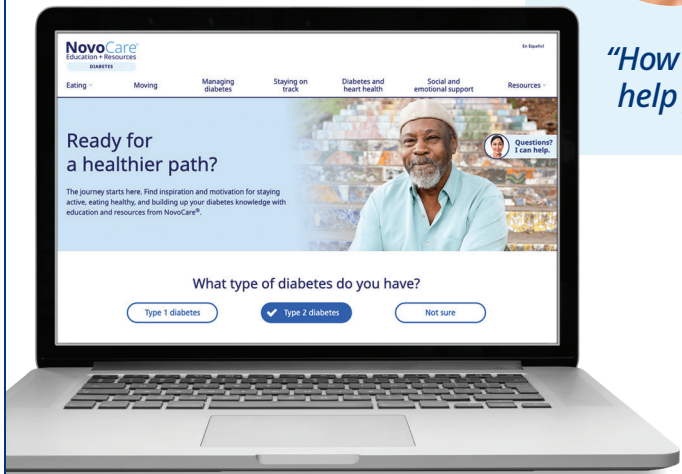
NovoCare®
Education + Resources
DIABETES

En Español

Eating
Moving
Managing diabetes
Staying on track
Diabetes and heart health
Social and emotional support
Resources

Ready for a healthier path?

The journey starts here. Find inspiration and motivation for staying active, eating healthy, and building up your diabetes knowledge with education and resources from NovoCare®.

Questions? I can help.

What type of diabetes do you have?

Type 1 diabetes
Type 2 diabetes
Not sure

"How
help